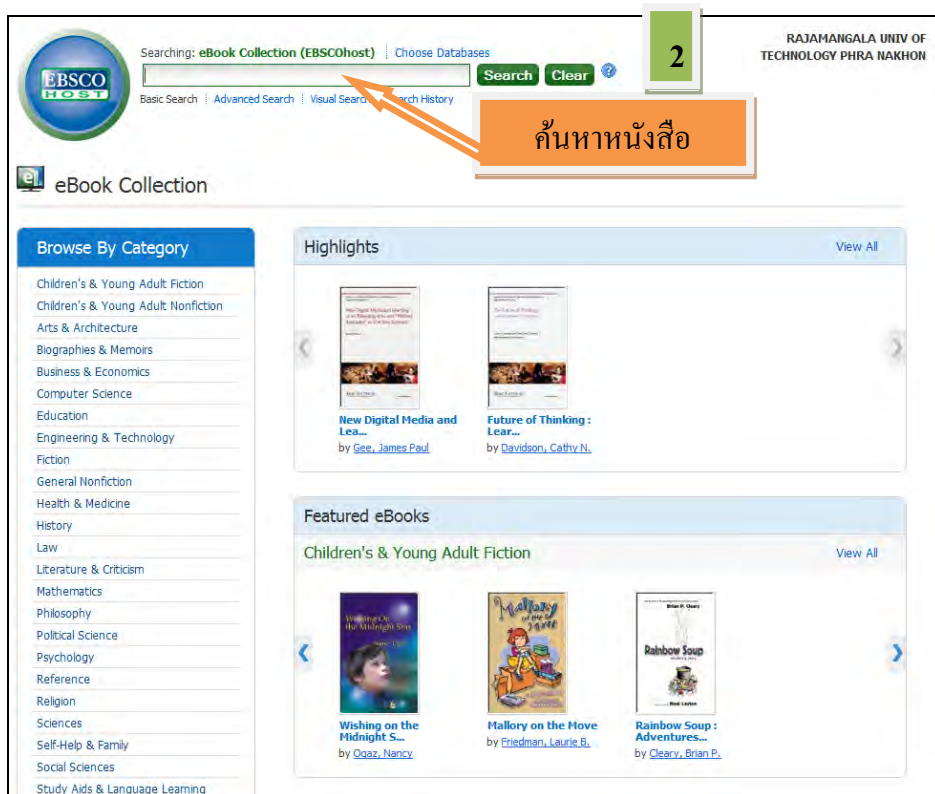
EBSCO HOST

Searching: eBook Collection (EBSCOhost) | Choose Databases

Search Clear ?

Basic Search | Advanced Search | Visual Search | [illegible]rch History

2

RAJAMANGALA UNIV OF TECHNOLOGY PHRA NAKHON

ค้นหาหนังสือ

eBook Collection

Browse By Category

Children's & Young Adult Fiction
Children's & Young Adult Nonfiction
Arts & Architecture
Biographies & Memoirs
Business & Economics
Computer Science
Education
Engineering & Technology
Fiction
General Nonfiction
Health & Medicine
History
Law
Literature & Criticism
Mathematics
Philosophy
Political Science
Psychology
Reference
Religion
Sciences
Self-Help & Family
Social Sciences
Study Aids & Language Learning

Highlights

View All

New Digital Media and Lea...
by Gee, James Paul

Future of Thinking : Lear...
by Davidson, Cathy N.

Featured eBooks

Children's & Young Adult Fiction

View All

Wishing on the Midnight S...
by Ogaz, Nancy

Mallory on the Move
by Friedman, Laurie B.

Rainbow Soup : Adventures...
by Cleary, Brian P.